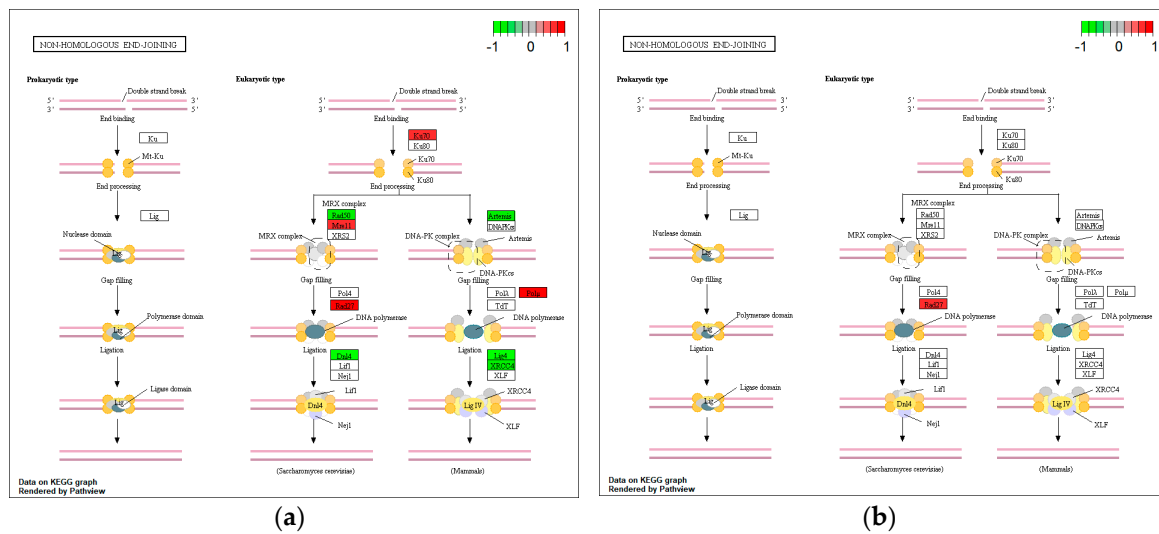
NON-HOMOLOGOUS END-JOINING

-1 0 1

Prokaryotic type

Double strand break
5' 3'
3' 5'
End binding
Ku
Mt-Ku
End processing
Lig
Nuclease domain
Lig
Gap filling
Polymerase domain
Lig
Ligation
Ligase domain
Lig

Eukaryotic type

Double strand break
5' 3'
3' 5'
End binding
Ku70
Ku80
Ku70
Ku80
End processing
MRX complex
Rad50
Mre11
XRS2
MRX complex
Gap filling
Pol4
Rad27
DNA polymerase
Ligation
Dnl4
Lif1
Nej1
Lif1
Dnl4
Nej1
(Saccharomyces cerevisiae)

Artemis
DNAPKcs
DNA-PK complex
Artemis
DNA-PKcs
Gap filling
Polλ
Polμ
TdT
DNA polymerase
Ligation
Lig4
XRCC4
XLF
XRCC4
Lig IV
XLF
(Mammals)

Data on KEGG graph
Rendered by Pathview

(a)

NON-HOMOLOGOUS END-JOINING

-1 0 1

Prokaryotic type

Double strand break
5' 3'
3' 5'
End binding
Ku
Mt-Ku
End processing
Lig
Nuclease domain
Lig
Gap filling
Polymerase domain
Lig
Ligation
Ligase domain
Lig

Eukaryotic type

Double strand break
5' 3'
3' 5'
End binding
Ku70
Ku80
Ku70
Ku80
End processing
MRX complex
Rad50
Mre11
XRS2
MRX complex
Gap filling
Pol4
Rad27
DNA polymerase
Ligation
Dnl4
Lif1
Nej1
Lif1
Dnl4
Nej1
(Saccharomyces cerevisiae)

Artemis
DNAPKcs
DNA-PK complex
Artemis
DNA-PKcs
Gap filling
Polλ
Polμ
TdT
DNA polymerase
Ligation
Lig4
XRCC4
XLF
XRCC4
Lig IV
XLF
(Mammals)

Data on KEGG graph
Rendered by Pathview

(b)